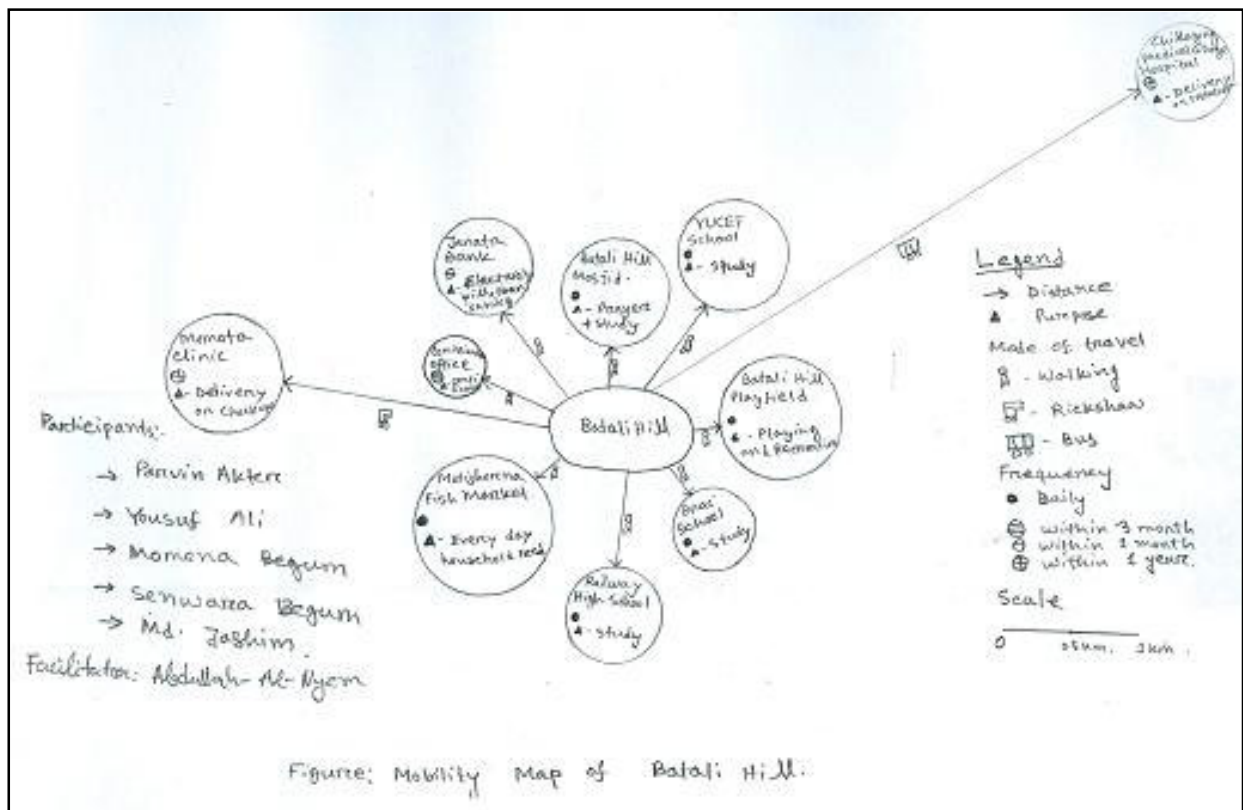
Chittagong Medical College Hospital
⊕
▲- Delivery or checkup

Janata Bank
Electricity with gas bill
▲- Electricity with gas bill saving

Batali Hill Mosjid
●
▲- Prayer + study

YUCET School
●
▲- Study

Momota clinic
⊖
▲- Delivery on Checkup

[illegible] office
▲- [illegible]

Batali Hill

Batali Hill Play field
●
▲- Playing and Recreation

Motijhorna Fish Market
●
▲- Every day household need

Brac School
●
▲- Study

Railway High School
●
▲- Study

Participants:
→ Parvin Akter
→ Yousuf Ali
→ Momona Begum
→ Senwara Begum
→ Md. Jashim.
Facilitator: Abdullah-Al-Nyem

Legend
→ Distance
▲ Purpose
Mode of travel
- Walking
- Rickshaw
- Bus
Frequency
● Daily
⊖ within 3 month
⊖ within 1 month
⊕ within 1 year.
Scale
0 0.5km. 1km.

Figure: Mobility Map of Batali Hill.